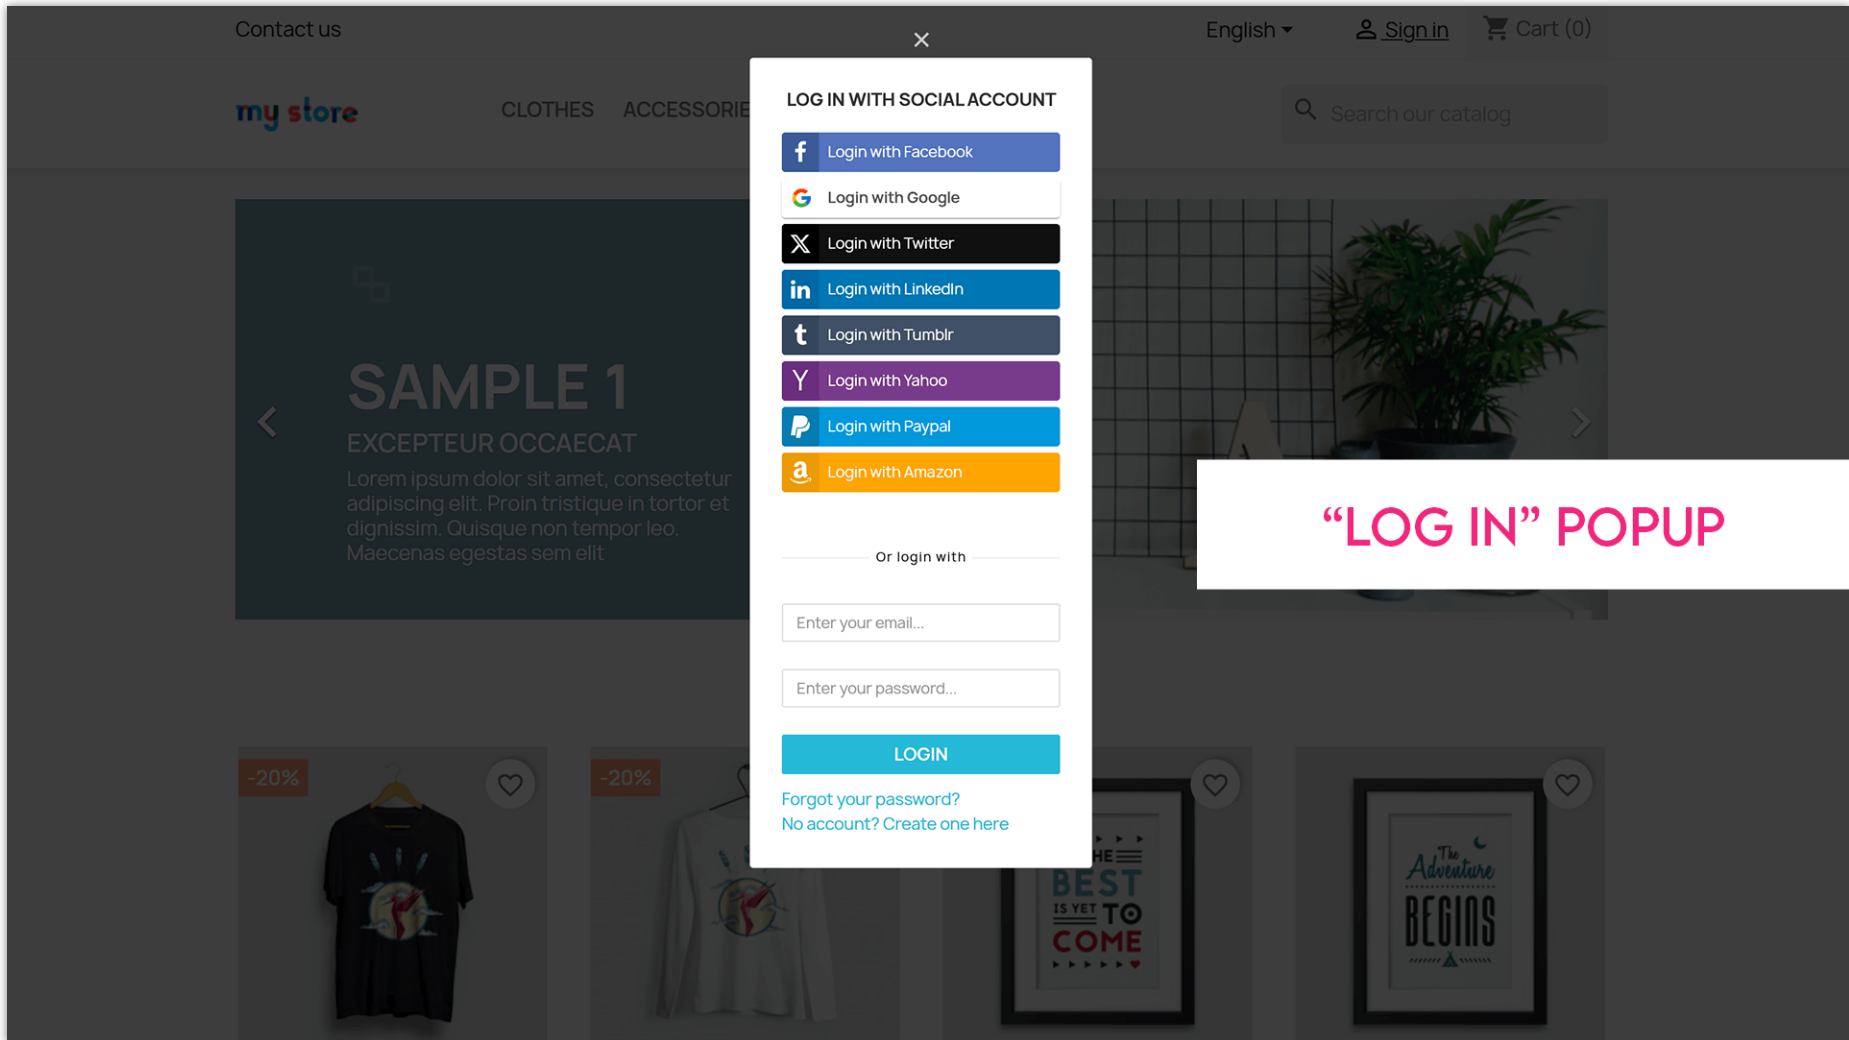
Contact us

English

Sign in

Cart (0)

my store

CLOTHES ACCESSORIE

Search our catalog

×

LOG IN WITH SOCIAL ACCOUNT

Login with Facebook
Login with Google
Login with Twitter
Login with LinkedIn
Login with Tumblr
Login with Yahoo
Login with Paypal
Login with Amazon

Or login with

Enter your email...

Enter your password...

LOGIN

Forgot your password?
No account? Create one here

SAMPLE 1

EXCEPTEUR OCCAECAT

Lorem ipsum dolor sit amet, consectetur adipiscing elit. Proin tristique in tortor et dignissim. Quisque non tempor leo. Maecenas egestas sem elit

“LOG IN” POPUP

-20%

-20%

THE BEST IS YET TO COME

The Adventure BEGINS